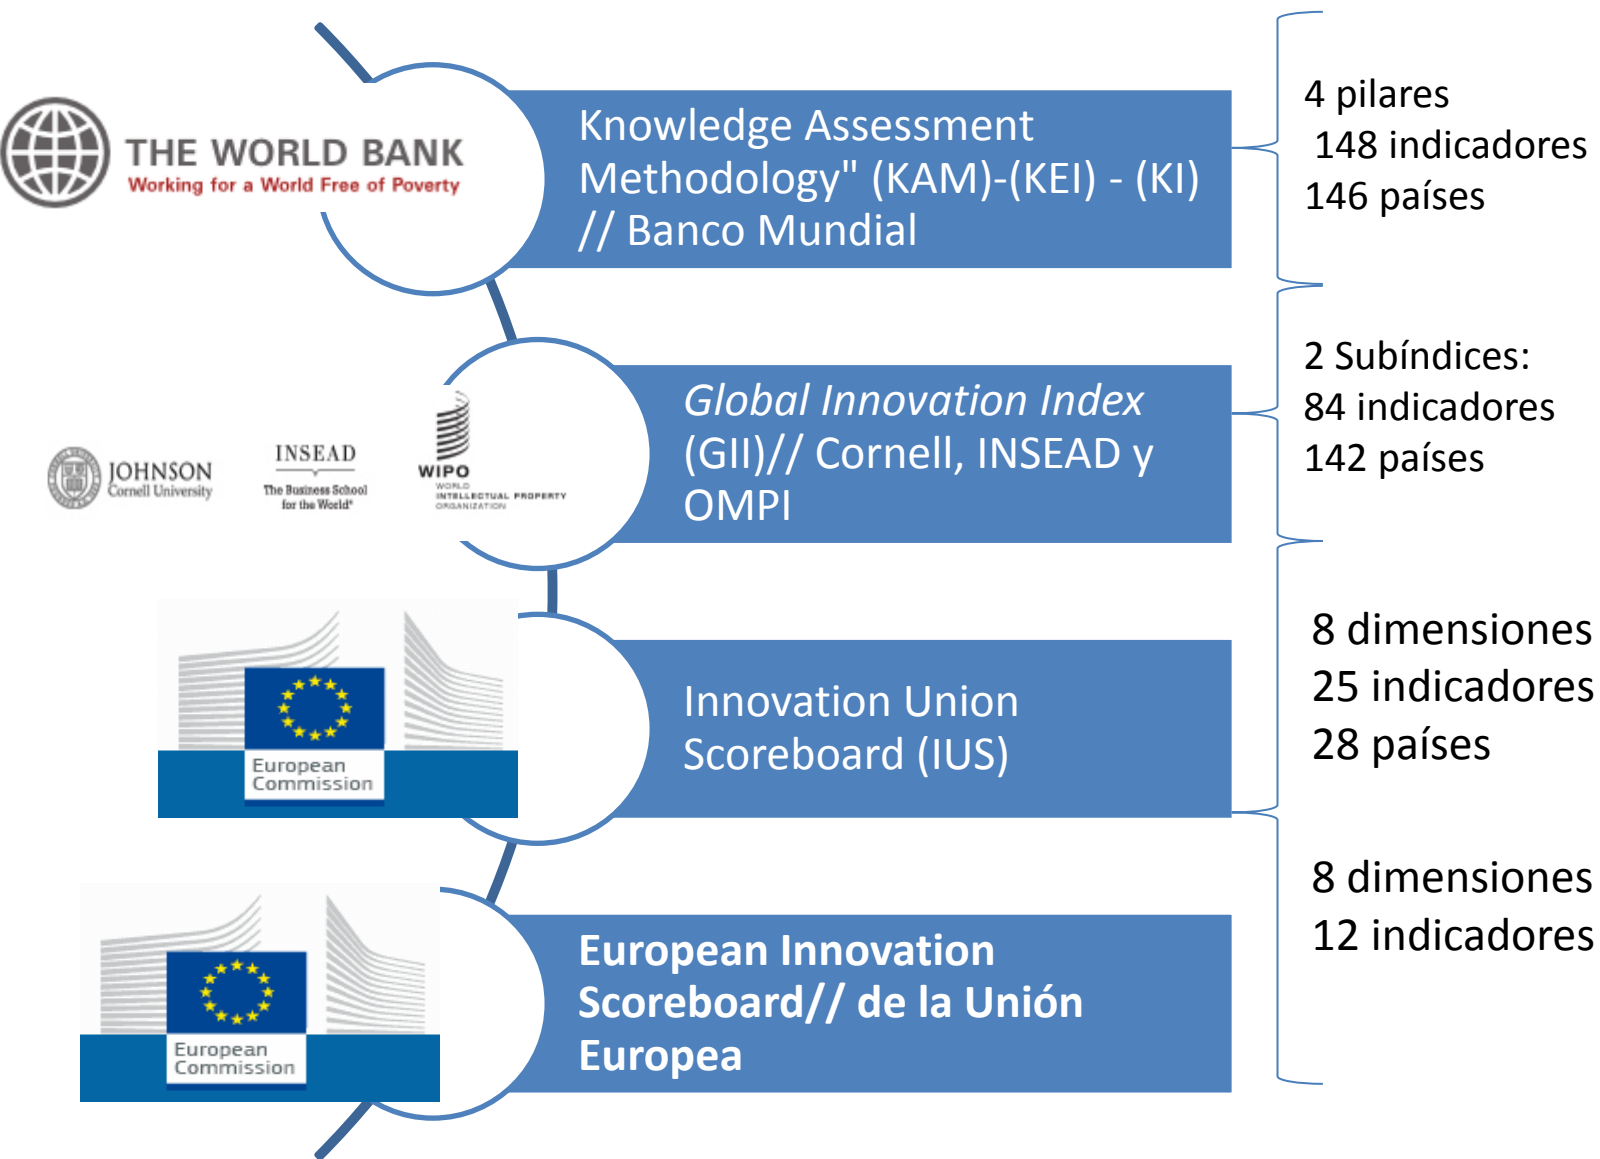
THE WORLD BANK
Working for a World Free of Poverty

Knowledge Assessment Methodology" (KAM)-(KEI) - (KI) // Banco Mundial

4 pilares
148 indicadores
146 países

JOHNSON
Cornell University

INSEAD
The Business School for the World

WIPO
WORLD INTELLECTUAL PROPERTY ORGANIZATION

*Global Innovation Index* (GII)// Cornell, INSEAD y OMPI

2 Subíndices:
84 indicadores
142 países

European Commission

Innovation Union Scoreboard (IUS)

8 dimensiones
25 indicadores
28 países

European Commission

**European Innovation Scoreboard// de la Unión Europea**

8 dimensiones
12 indicadores